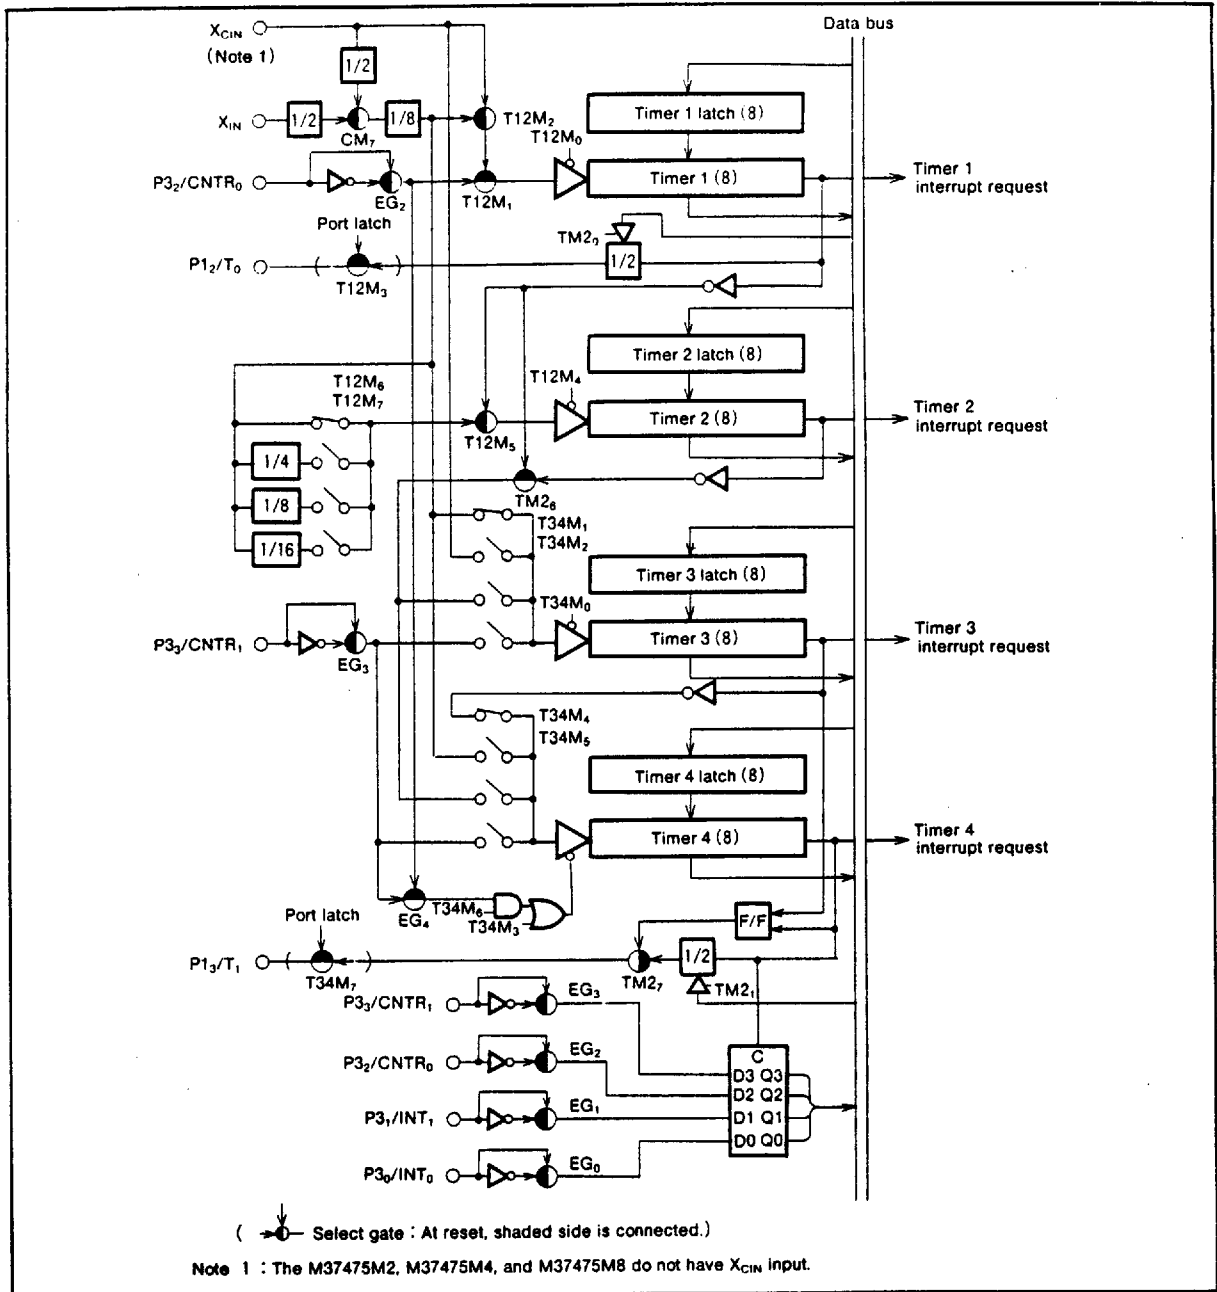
Data bus

$X_{CIN}$
(Note 1)
1/2
$X_{IN}$
1/2
$CM_7$
1/8
$T12M_2$
$T12M_0$
Timer 1 latch (8)
Timer 1 (8)
Timer 1 interrupt request
$P3_2/CNTR_0$
$EG_2$
$T12M_1$
Port latch
$TM2_0$
$P1_2/T_0$
$T12M_3$
1/2

Timer 2 latch (8)
$T12M_6$
$T12M_7$
$T12M_4$
Timer 2 (8)
Timer 2 interrupt request
$T12M_5$
1/4
1/8
1/16
$TM2_6$
$T34M_1$
$T34M_2$
Timer 3 latch (8)
$T34M_0$
$P3_3/CNTR_1$
$EG_3$
Timer 3 (8)
Timer 3 interrupt request
$T34M_4$
$T34M_5$
Timer 4 latch (8)
Timer 4 (8)
Timer 4 interrupt request
$EG_4$
$T34M_6$
$T34M_3$
F/F
Port latch
$P1_3/T_1$
$T34M_7$
$TM2_7$
1/2
$TM2_1$
$P3_3/CNTR_1$
$EG_3$
$P3_2/CNTR_0$
$EG_2$
$P3_1/INT_1$
$EG_1$
$P3_0/INT_0$
$EG_0$
C
D3 Q3
D2 Q2
D1 Q1
D0 Q0

( Select gate : At reset, shaded side is connected.)

Note 1 : The M37475M2, M37475M4, and M37475M8 do not have $X_{CIN}$ input.